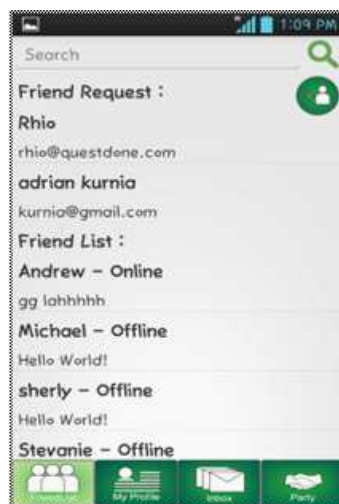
1:09 PM

Search

Friend Request :

Rhio

rhio@questdone.com

adrian kurnia

kurnia@gmail.com

Friend List :

Andrew - Online

gg lahhhhh

Michael - Offline

Hello World!

sherly - Offline

Hello World!

Stevanie - Offline

Friendlist My Profile Inbox Party